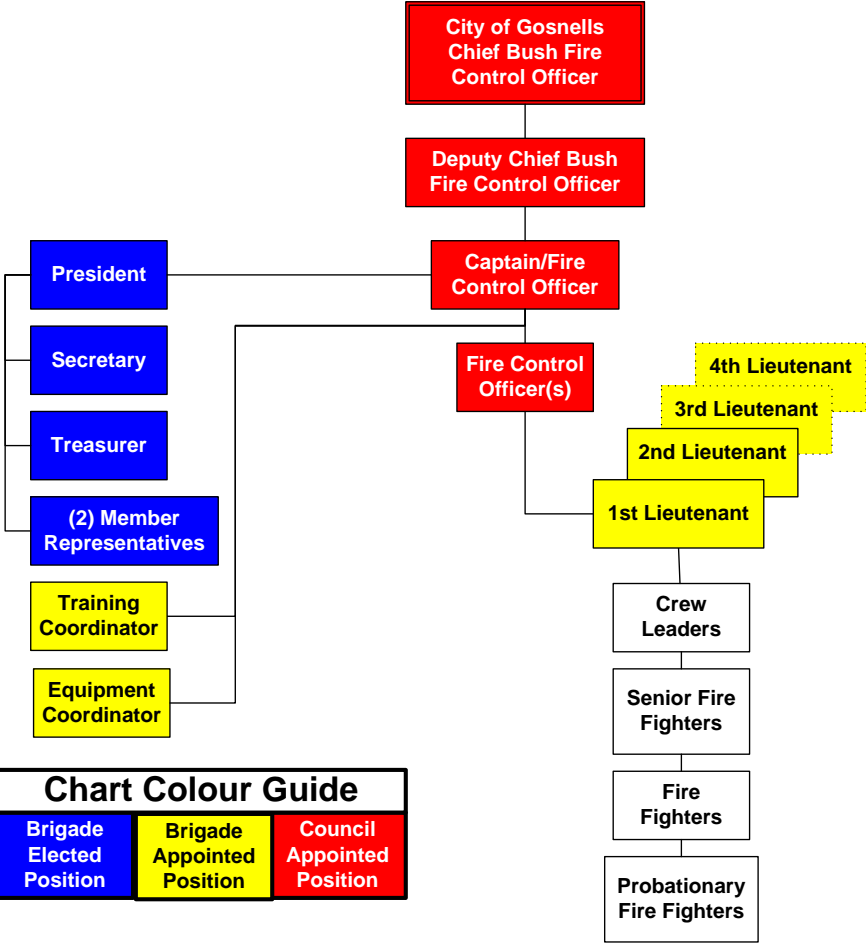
City of Gosnells Chief Bush Fire Control Officer

Deputy Chief Bush Fire Control Officer

President

Captain/Fire Control Officer

Secretary

Fire Control Officer(s)

4th Lieutenant

3rd Lieutenant

Treasurer

2nd Lieutenant

(2) Member Representatives

1st Lieutenant

Training Coordinator

Crew Leaders

Equipment Coordinator

Senior Fire Fighters

Chart Colour Guide

| Brigade Elected Position | Brigade Appointed Position | Council Appointed Position |
|---|---|---|

Fire Fighters

Probationary Fire Fighters